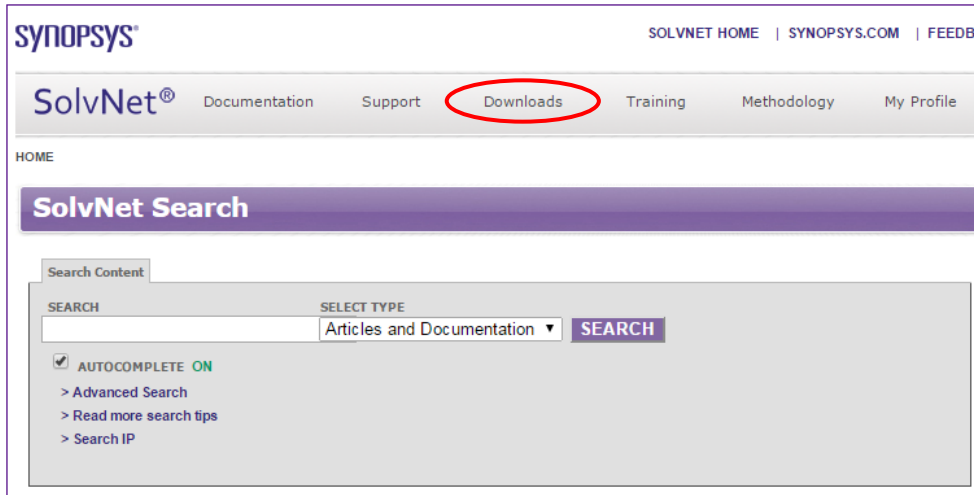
SYNOPSYS®

SOLVNET HOME | SYNOPSYS.COM | FEEDB

SolvNet®

Documentation Support Downloads Training Methodology My Profile

HOME

SolvNet Search

Search Content

SEARCH

SELECT TYPE

Articles and Documentation ▾

SEARCH

AUTOCOMPLETE ON

> Advanced Search

> Read more search tips

> Search IP